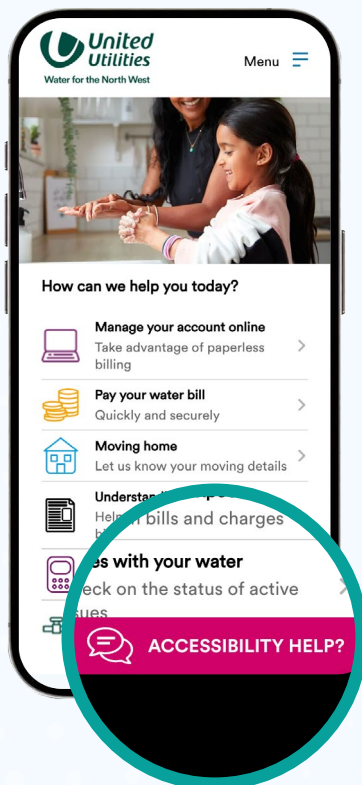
United Utilities
Water for the North West

Menu

How can we help you today?

Manage your account online
Take advantage of paperless billing

Pay your water bill
Quickly and securely

Moving home
Let us know your moving details

Understa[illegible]
Hel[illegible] bills and charges

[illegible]es with your water
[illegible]eck on the status of active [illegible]sues

ACCESSIBILITY HELP?